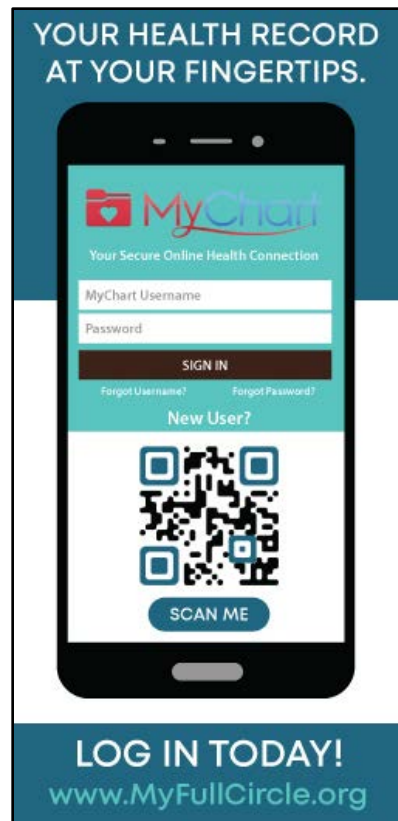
YOUR HEALTH RECORD AT YOUR FINGERTIPS.

MyChart

Your Secure Online Health Connection

MyChart Username

Password

SIGN IN

Forgot Username?

Forgot Password?

New User?

SCAN ME

LOG IN TODAY!

www.MyFullCircle.org